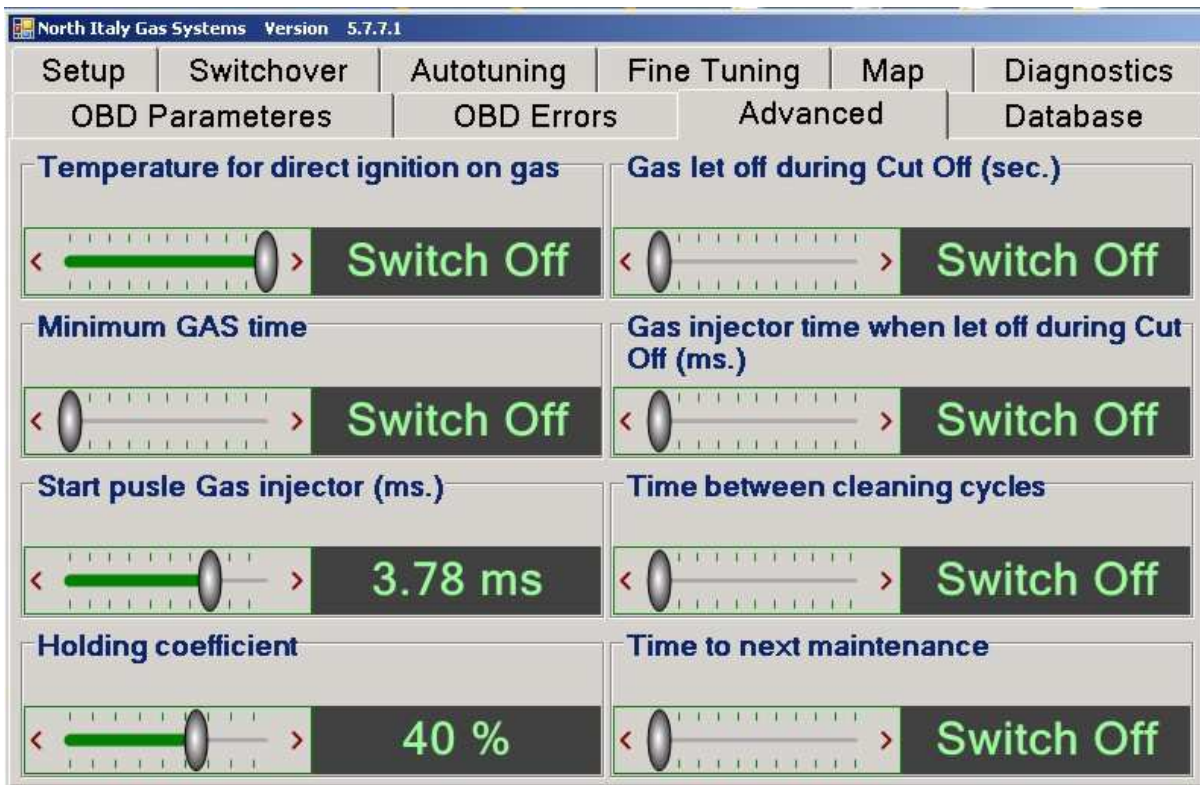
North Italy Gas Systems Version 5.7.7.1

Setup | Switchover | Autotuning | Fine Tuning | Map | Diagnostics

OBD Parameteres | OBD Errors | Advanced | Database

Temperature for direct ignition on gas
< > Switch Off

Gas let off during Cut Off (sec.)
< > Switch Off

Minimum GAS time
< > Switch Off

Gas injector time when let off during Cut Off (ms.)
< > Switch Off

Start pusle Gas injector (ms.)
< > 3.78 ms

Time between cleaning cycles
< > Switch Off

Holding coefficient
< > 40 %

Time to next maintenance
< > Switch Off